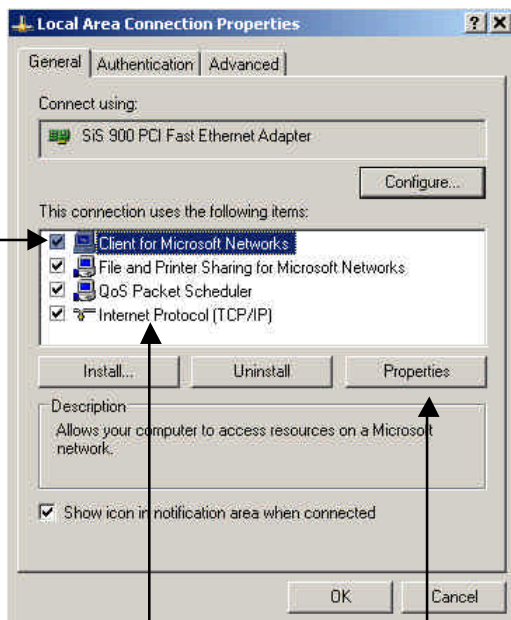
Local Area Connection Properties

? X

General | Authentication | Advanced

Connect using:

SiS 900 PCI Fast Ethernet Adapter

Configure...

This connection uses the following items:

Client for Microsoft Networks
File and Printer Sharing for Microsoft Networks
QoS Packet Scheduler
Internet Protocol (TCP/IP)

Install... | Uninstall | Properties

Description

Allows your computer to access resources on a Microsoft network.

Show icon in notification area when connected

OK | Cancel